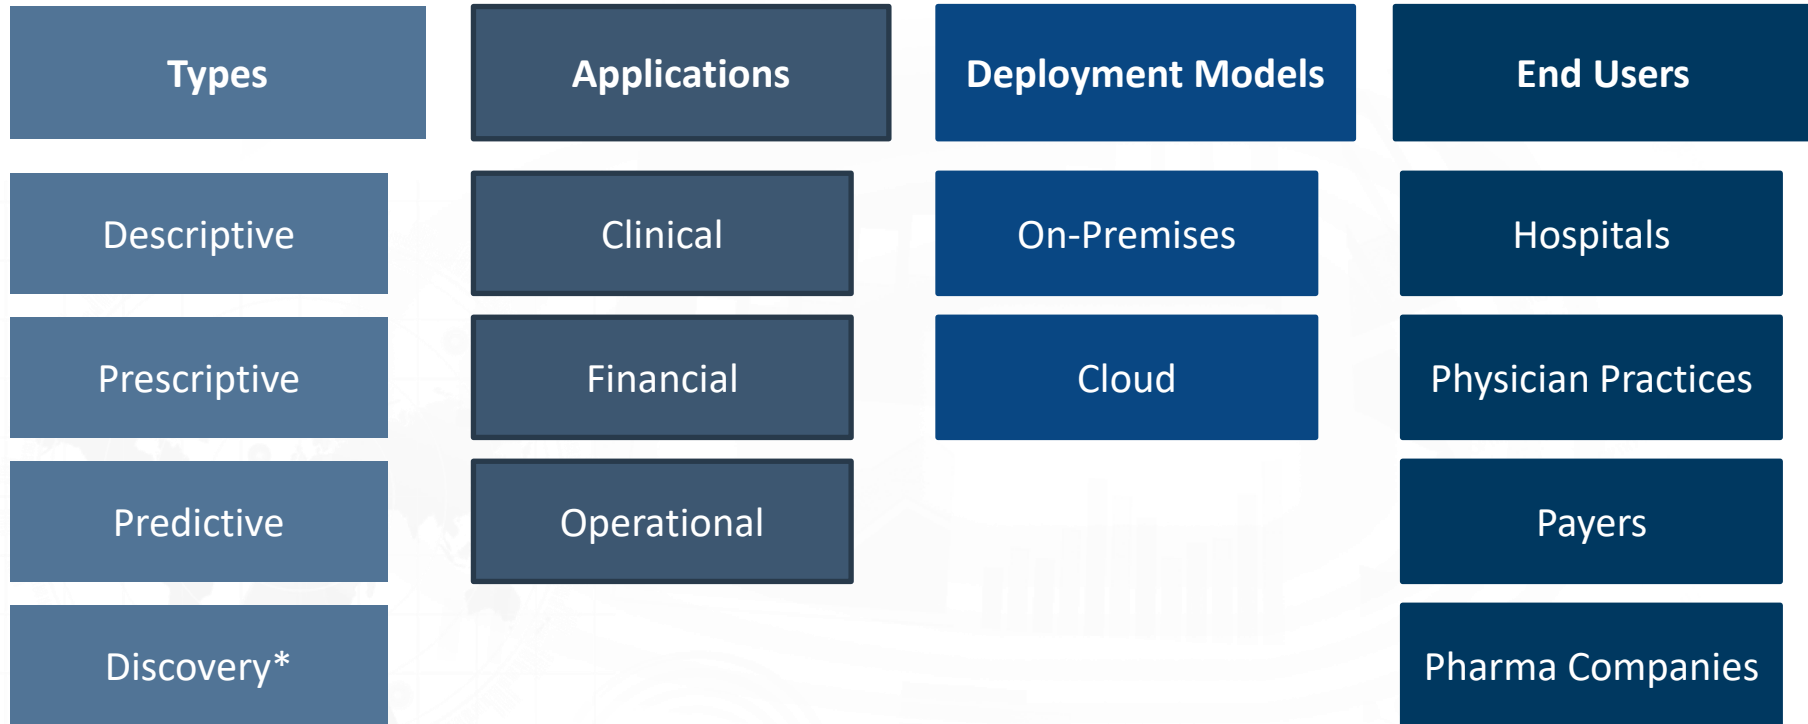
Types

Descriptive

Prescriptive

Predictive

Discovery*

Applications

Clinical

Financial

Operational

Deployment Models

On-Premises

Cloud

End Users

Hospitals

Physician Practices

Payers

Pharma Companies